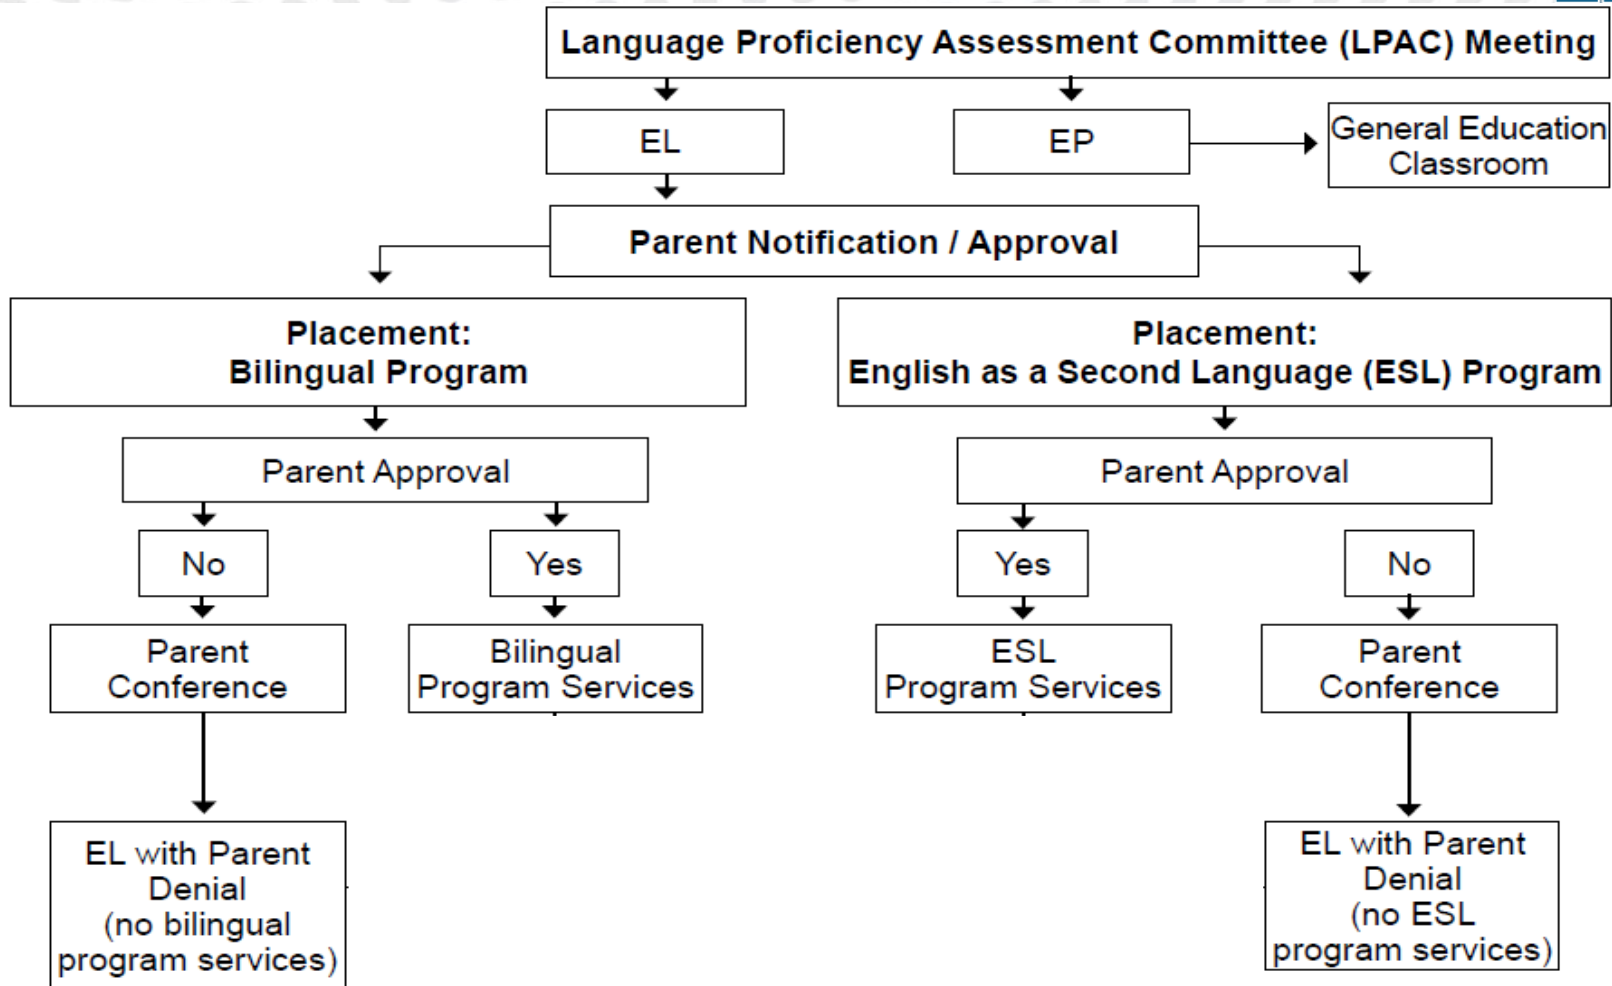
Language Proficiency Assessment Committee (LPAC) Meeting

EL

EP

General Education Classroom

Parent Notification / Approval

Placement: Bilingual Program

Parent Approval

No

Yes

Parent Conference

Bilingual Program Services

EL with Parent Denial (no bilingual program services)

Placement: English as a Second Language (ESL) Program

Parent Approval

Yes

No

ESL Program Services

Parent Conference

EL with Parent Denial (no ESL program services)